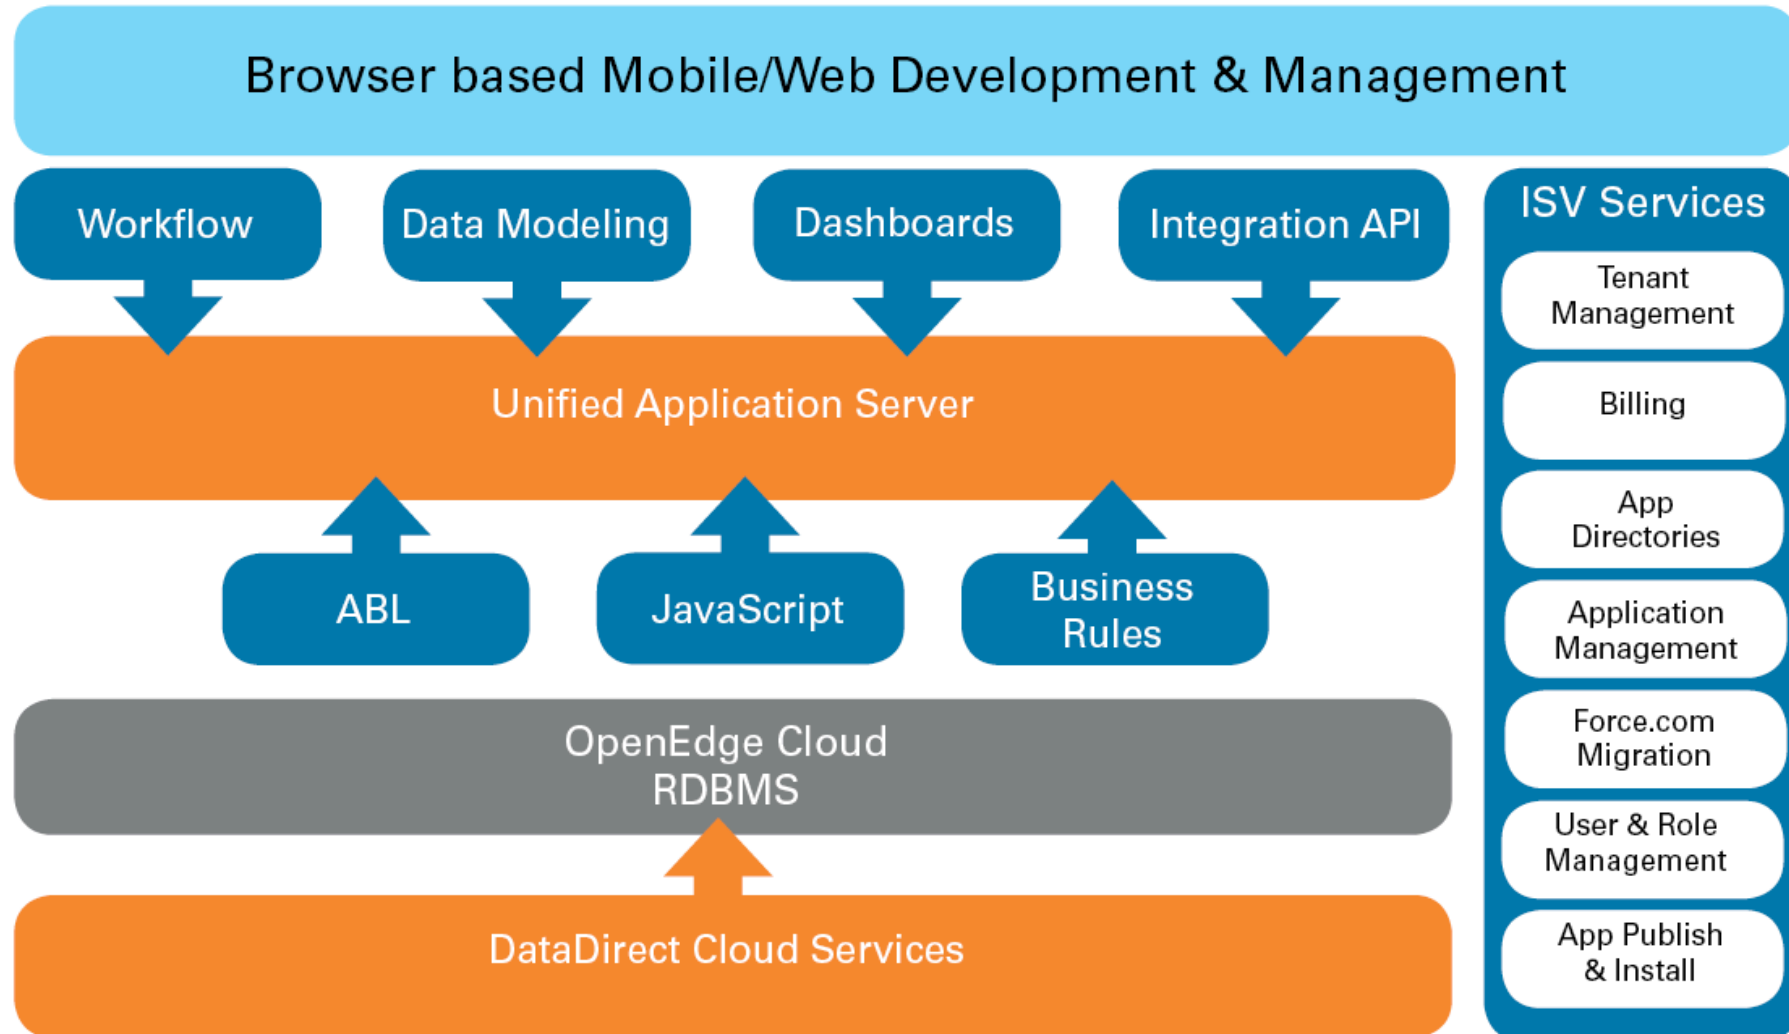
Browser based Mobile/Web Development & Management

Workflow

Data Modeling

Dashboards

Integration API

Unified Application Server

ABL

JavaScript

Business Rules

OpenEdge Cloud RDBMS

DataDirect Cloud Services

ISV Services

Tenant Management

Billing

App Directories

Application Management

Force.com Migration

User & Role Management

App Publish & Install